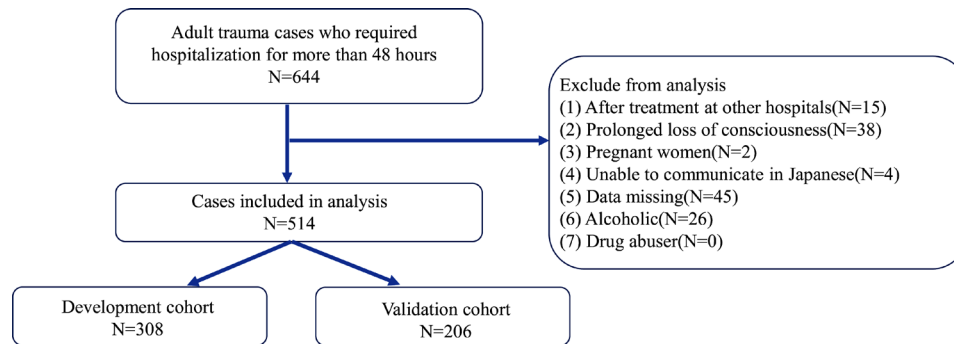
Adult trauma cases who required hospitalization for more than 48 hours
N=644

Exclude from analysis
(1) After treatment at other hospitals(N=15)
(2) Prolonged loss of consciousness(N=38)
(3) Pregnant women(N=2)
(4) Unable to communicate in Japanese(N=4)
(5) Data missing(N=45)
(6) Alcoholic(N=26)
(7) Drug abuser(N=0)

Cases included in analysis
N=514

Development cohort
N=308

Validation cohort
N=206